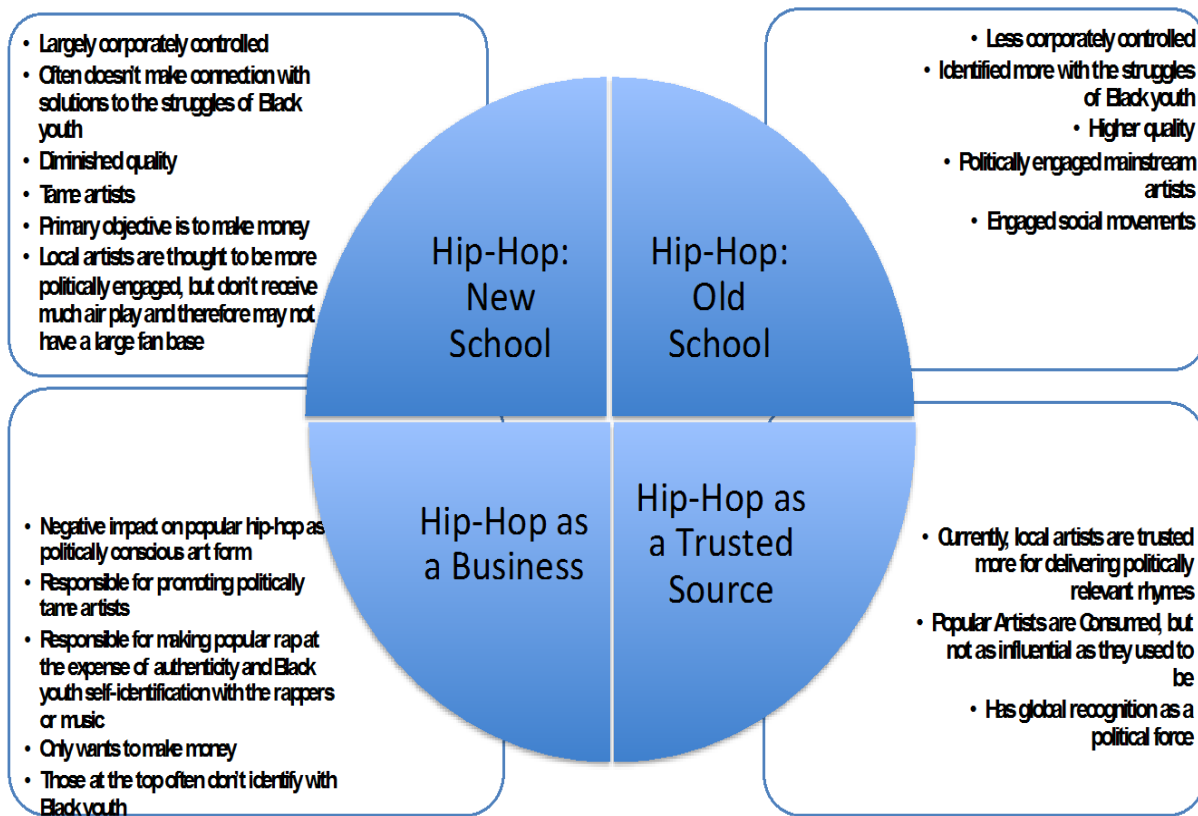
• Largely corporately controlled
• Often doesn't make connection with solutions to the struggles of Black youth
• Diminished quality
• Tame artists
• Primary objective is to make money
• Local artists are thought to be more politically engaged, but don't receive much air play and therefore may not have a large fan base

• Less corporately controlled
• Identified more with the struggles of Black youth
• Higher quality
• Politically engaged mainstream artists
• Engaged social movements

Hip-Hop: New School

Hip-Hop: Old School

Hip-Hop as a Business

Hip-Hop as a Trusted Source

• Negative impact on popular hip-hop as politically conscious art form
• Responsible for promoting politically tame artists
• Responsible for making popular rap at the expense of authenticity and Black youth self-identification with the rappers or music
• Only wants to make money
• Those at the top often don't identify with Black youth

• Currently, local artists are trusted more for delivering politically relevant rhymes
• Popular Artists are Consumed, but not as influential as they used to be
• Has global recognition as a political force